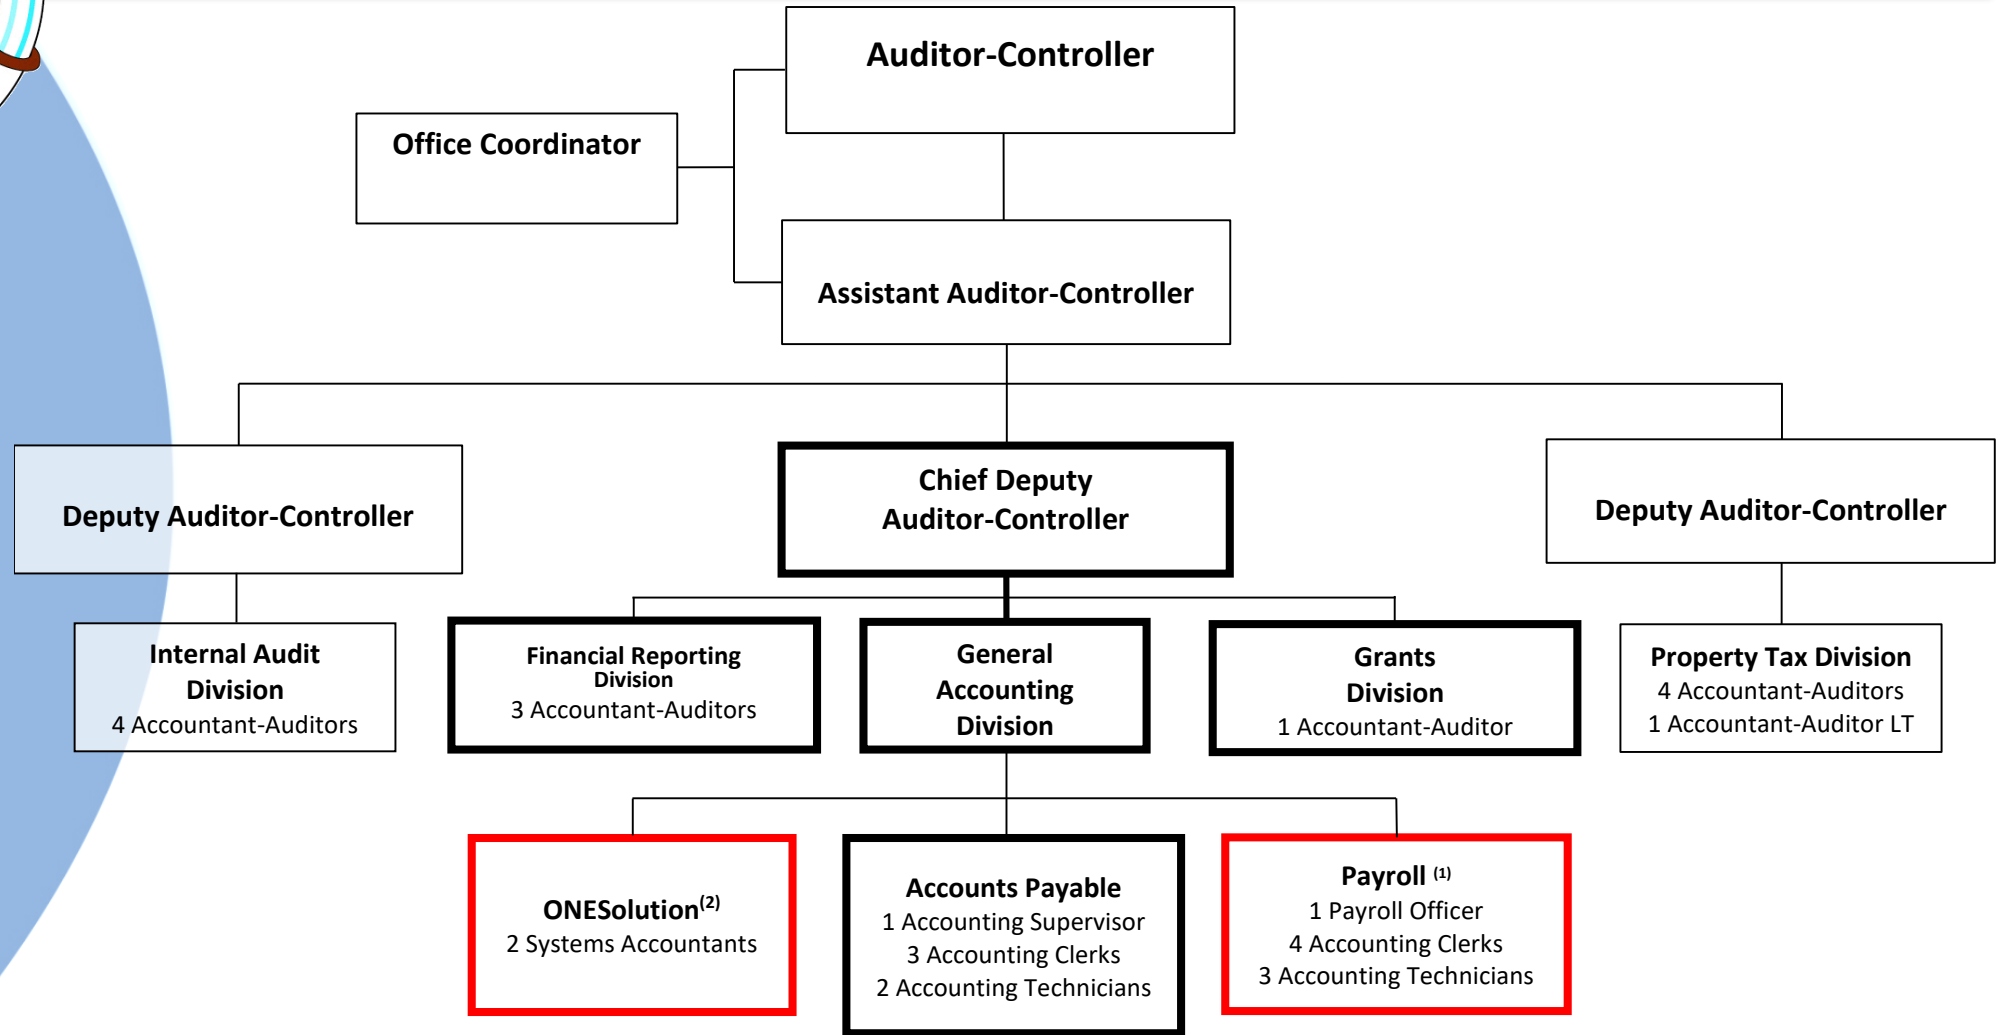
Auditor-Controller

Office Coordinator

Assistant Auditor-Controller

Deputy Auditor-Controller

Chief Deputy Auditor-Controller

Deputy Auditor-Controller

Internal Audit Division
4 Accountant-Auditors

Financial Reporting Division
3 Accountant-Auditors

General Accounting Division

Grants Division
1 Accountant-Auditor

Property Tax Division
4 Accountant-Auditors
1 Accountant-Auditor LT

ONESolution$^{(2)}$
2 Systems Accountants

Accounts Payable
1 Accounting Supervisor
3 Accounting Clerks
2 Accounting Technicians

Payroll $^{(1)}$
1 Payroll Officer
4 Accounting Clerks
3 Accounting Technicians